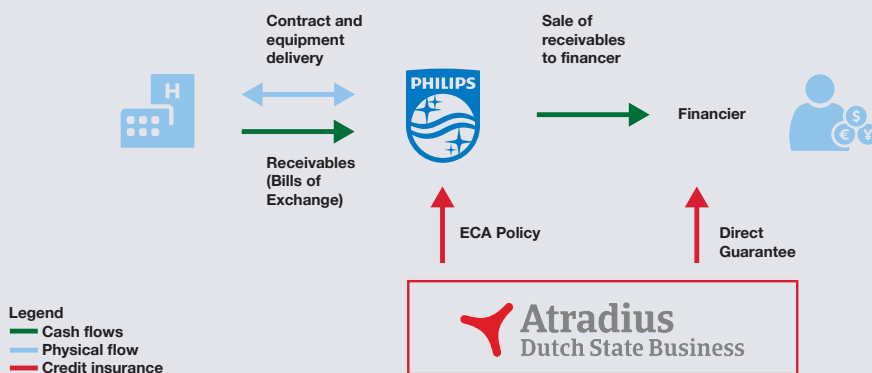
H

Contract and equipment delivery

Receivables (Bills of Exchange)

PHILIPS

Sale of receivables to financer

Financier

$ € ¥

ECA Policy

Direct Guarantee

Legend
Cash flows
Physical flow
Credit insurance

Atradius
Dutch State Business